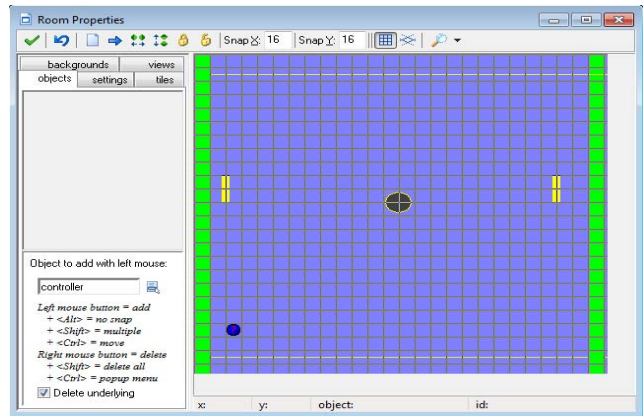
Room Properties

Snap X: 16 Snap Y: 16

backgrounds
views
objects
settings
tiles

Object to add with left mouse:

controller

Left mouse button = add
+ <Alt> = no snap
+ <Shift> = multiple
+ <Ctrl> = move
Right mouse button = delete
+ <Shift> = delete all
+ <Ctrl> = popup menu

Delete underlying

x:
y:
object:
id: